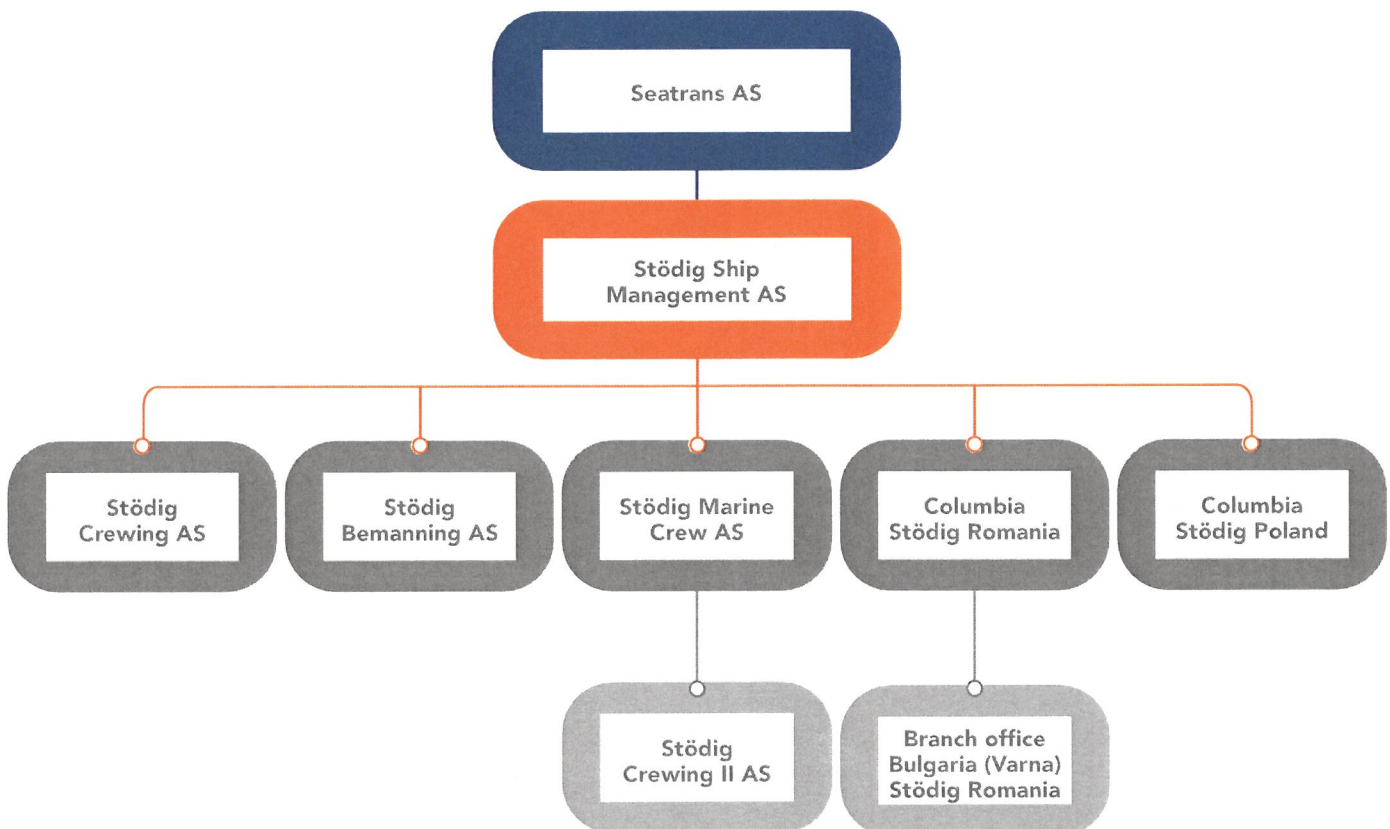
Seatrans AS

Stödig Ship Management AS

Stödig Crewing AS

Stödig Bemanning AS

Stödig Marine Crew AS

Columbia Stödig Romania

Columbia Stödig Poland

Stödig Crewing II AS

Branch office Bulgaria (Varna) Stödig Romania